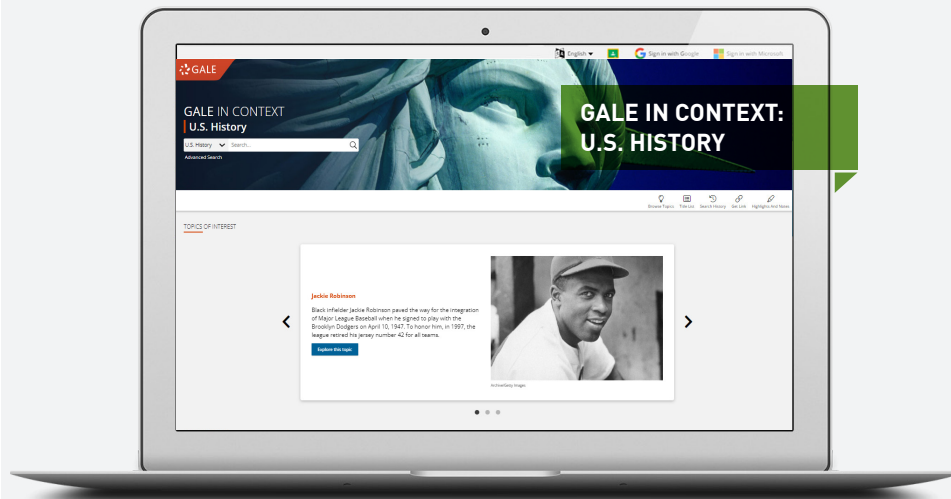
English ▾

Sign in with Google

Sign in with Microsoft

GALE

GALE IN CONTEXT

U.S. History

U.S. History

Search...

Advanced Search

GALE IN CONTEXT: U.S. HISTORY

Browse Topics

Title List

Search History

Get Link

Highlights And Notes

TOPICS OF INTEREST

Jackie Robinson

Black infielder Jackie Robinson paved the way for the integration of Major League Baseball when he signed to play with the Brooklyn Dodgers on April 10, 1947. To honor him, in 1997, the league retired his jersey number 42 for all teams.

Explore this topic

Archive/Getty Images